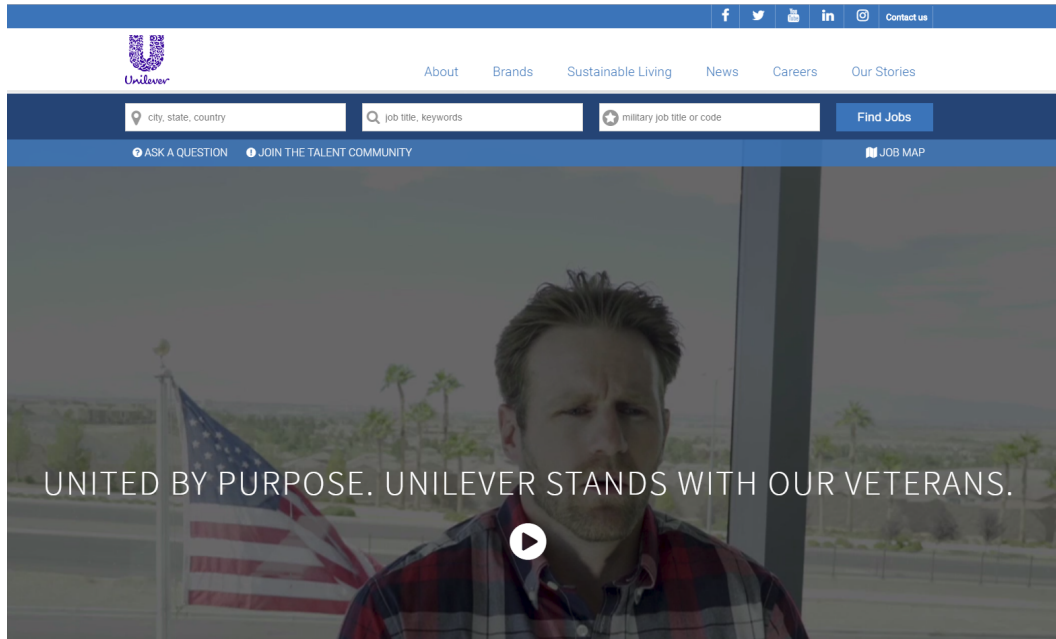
f You in Contact us

Unilever

About Brands Sustainable Living News Careers Our Stories

city, state, country job title, keywords military job title or code Find Jobs

ASK A QUESTION JOIN THE TALENT COMMUNITY JOB MAP

UNITED BY PURPOSE. UNILEVER STANDS WITH OUR VETERANS.